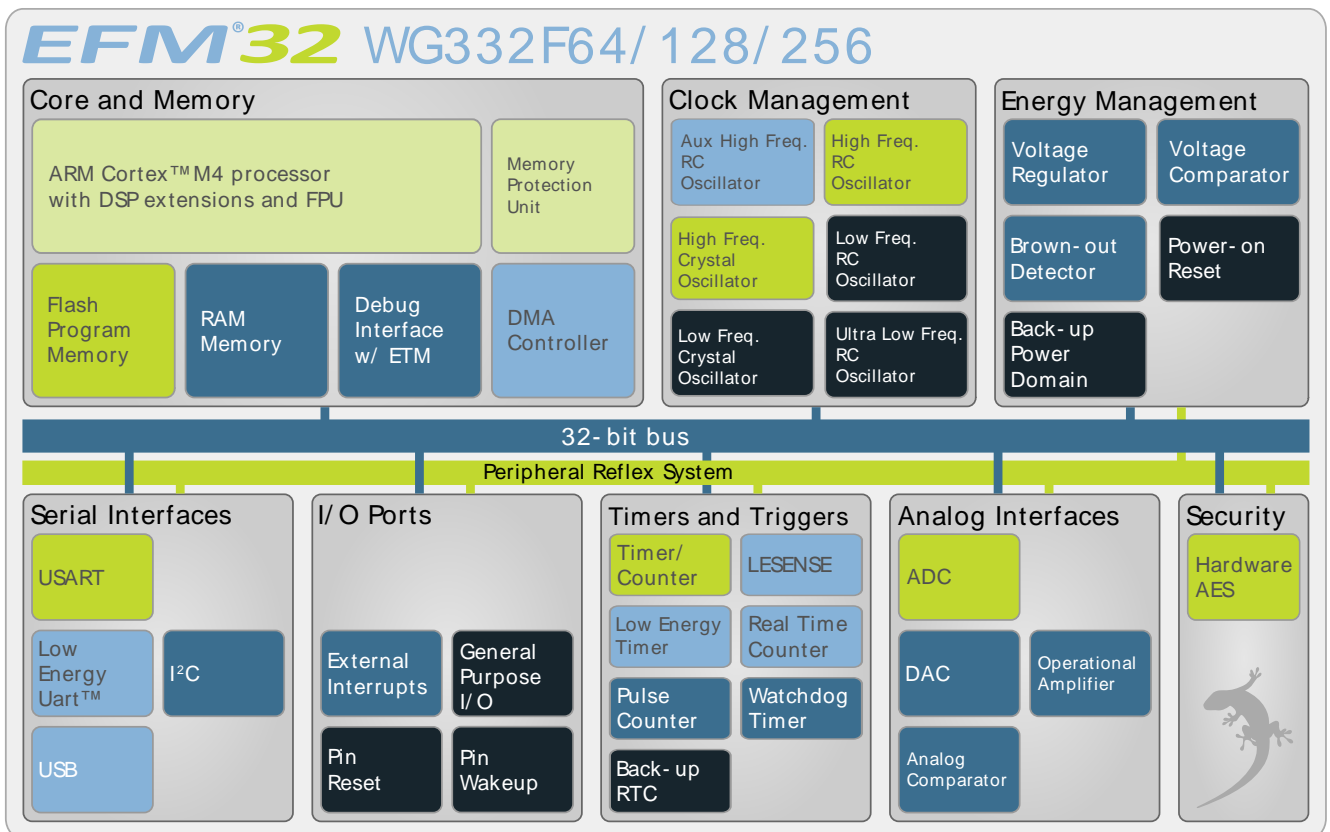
EFM®32 WG332F64/128/256

Core and Memory

ARM Cortex™ M4 processor with DSP extensions and FPU

Memory Protection Unit

Flash Program Memory

RAM Memory

Debug Interface w/ ETM

DMA Controller

Clock Management

Aux High Freq. RC Oscillator

High Freq. RC Oscillator

High Freq. Crystal Oscillator

Low Freq. RC Oscillator

Low Freq. Crystal Oscillator

Ultra Low Freq. RC Oscillator

Energy Management

Voltage Regulator

Voltage Comparator

Brown-out Detector

Power-on Reset

Back-up Power Domain

32-bit bus

Peripheral Reflex System

Serial Interfaces

USART

Low Energy Uart™

I²C

USB

I/O Ports

External Interrupts

General Purpose I/O

Pin Reset

Pin Wakeup

Timers and Triggers

Timer/Counter

LESENSE

Low Energy Timer

Real Time Counter

Pulse Counter

Watchdog Timer

Back-up RTC

Analog Interfaces

ADC

DAC

Operational Amplifier

Analog Comparator

Security

Hardware AES